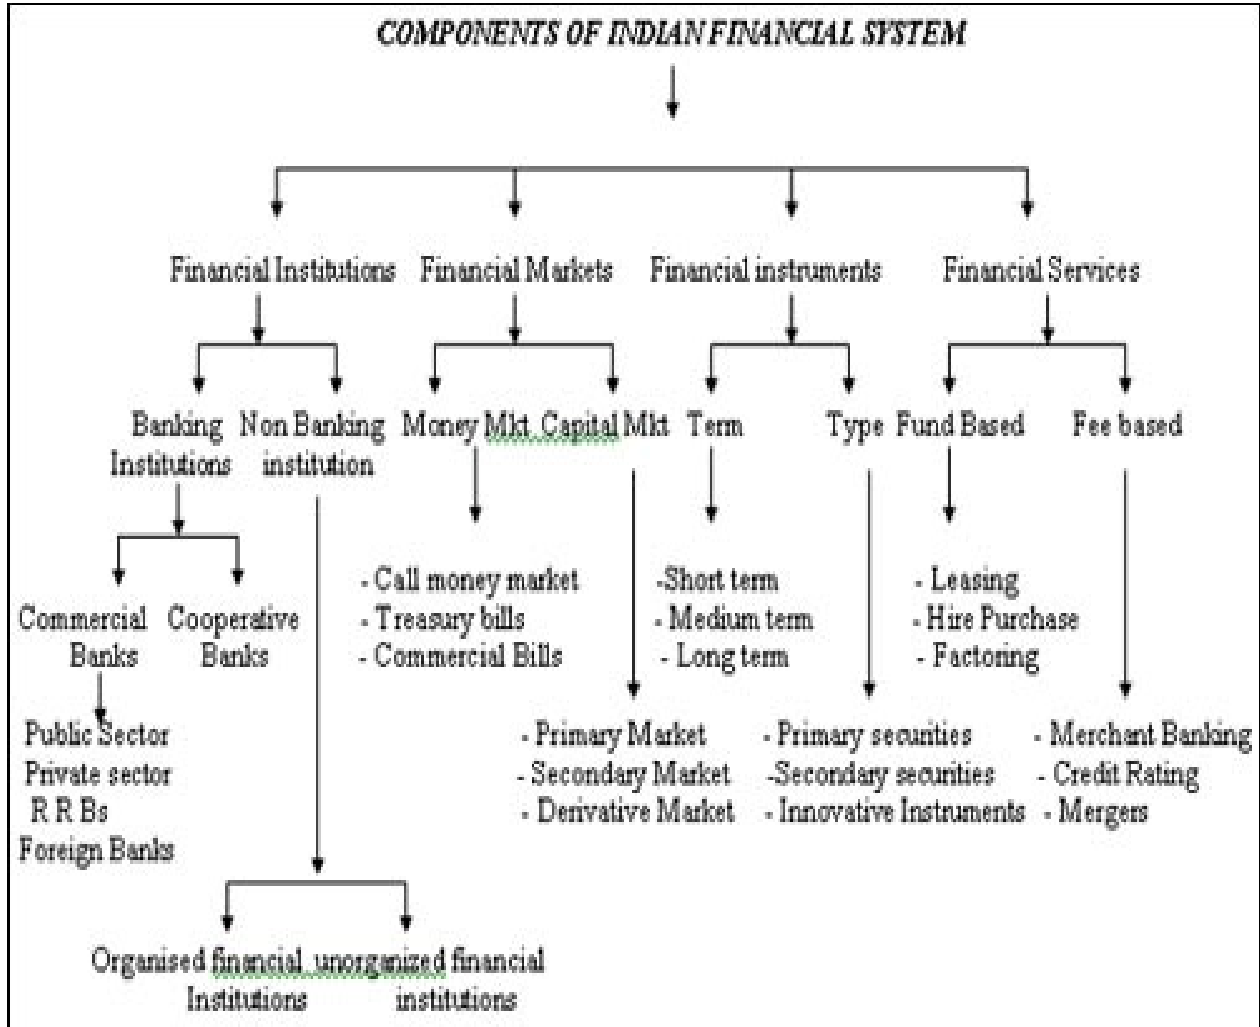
COMPONENTS OF INDIAN FINANCIAL SYSTEM

Financial Institutions

Banking Institutions

Commercial Banks

Public Sector
Private sector
R R Bs
Foreign Banks

Cooperative Banks

Non Banking institution

Organised financial Institutions

unorganized financial institutions

Financial Markets

Money Mkt

- Call money market
- Treasury bills
- Commercial Bills

Capital Mkt

- Primary Market
- Secondary Market
- Derivative Market

Financial instruments

Term

-Short term
- Medium term
- Long term

Type

- Primary securities
-Secondary securities
- Innovative Instruments

Financial Services

Fund Based

- Leasing
- Hire Purchase
- Factoring

Fee based

- Merchant Banking
- Credit Rating
- Mergers